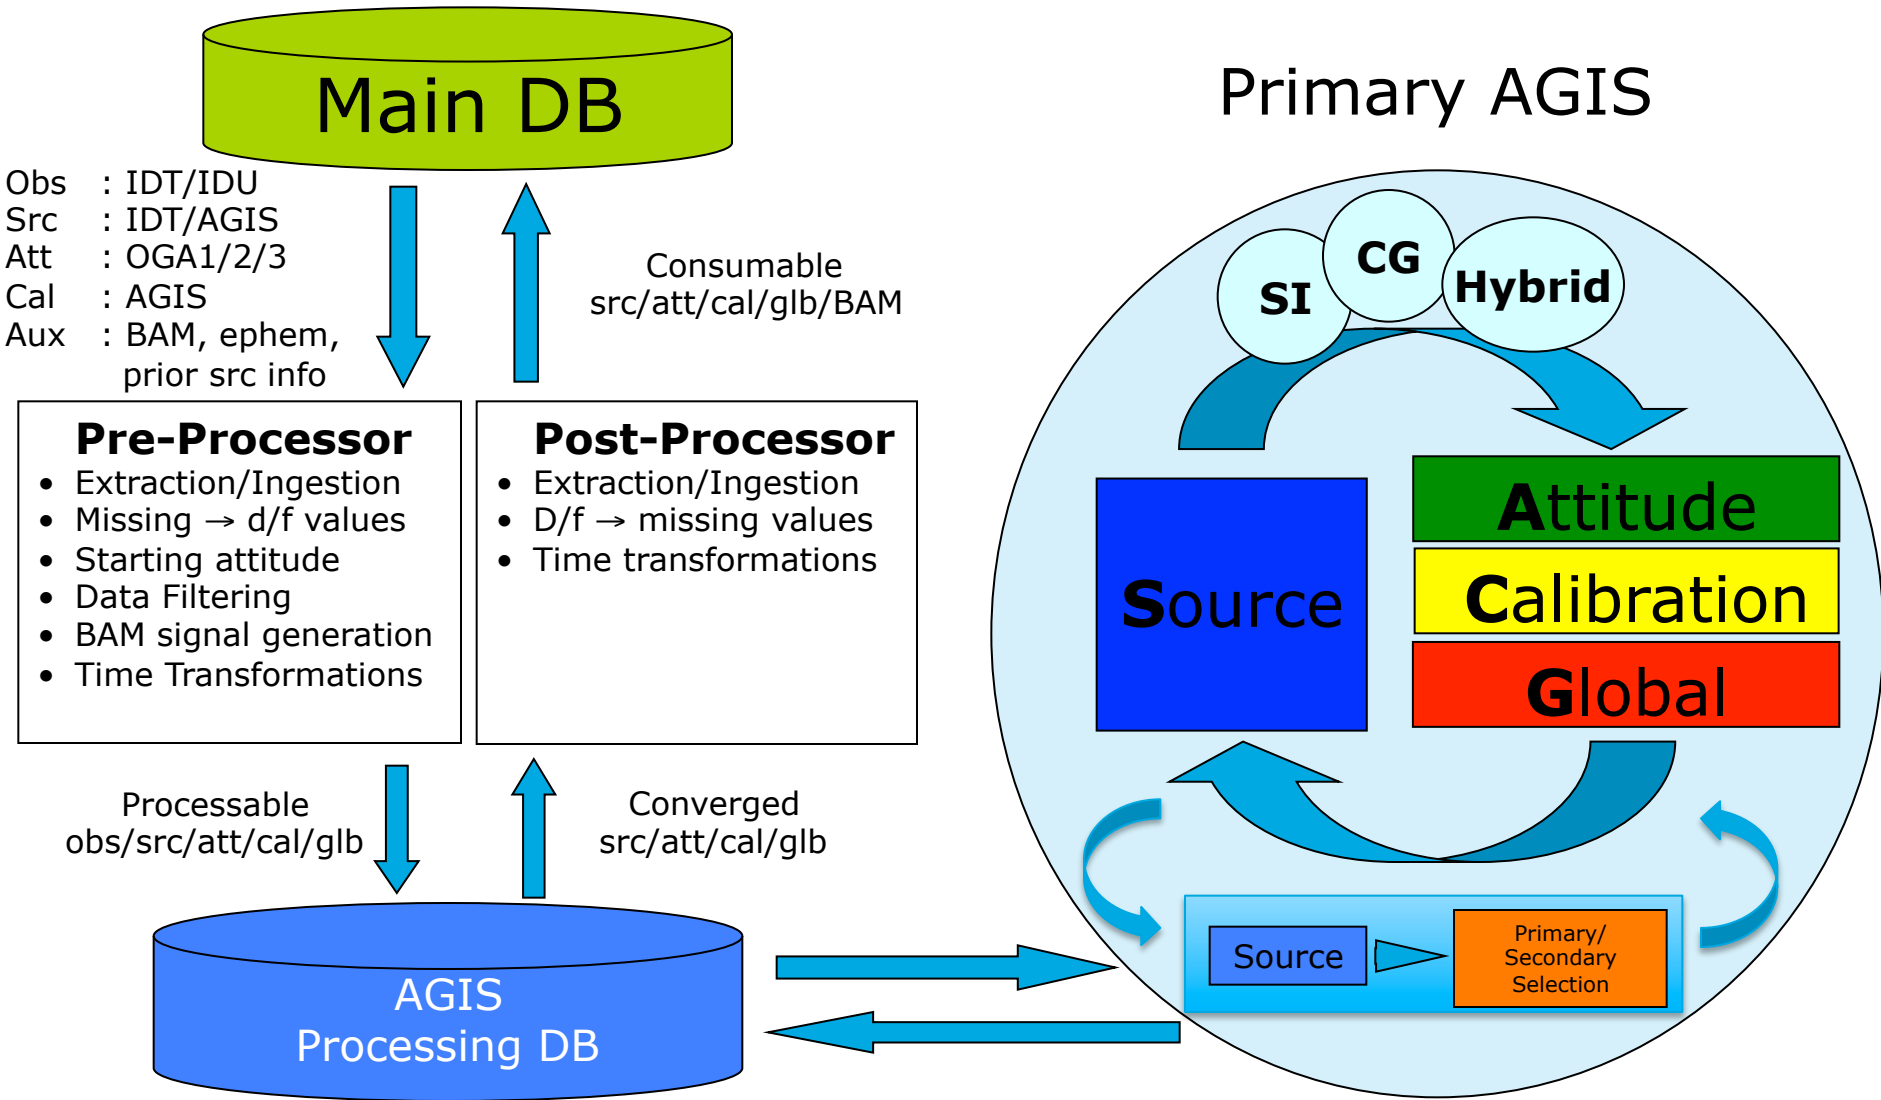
Main DB

Obs : IDT/IDU
Src : IDT/AGIS
Att : OGA1/2/3
Cal : AGIS
Aux : BAM, ephem, prior src info

Consumable
src/att/cal/glb/BAM

Primary AGIS

SI
CG
Hybrid

Pre-Processor
- Extraction/Ingestion
- Missing → d/f values
- Starting attitude
- Data Filtering
- BAM signal generation
- Time Transformations

Post-Processor
- Extraction/Ingestion
- D/f → missing values
- Time transformations

Source

Attitude
Calibration
Global

Processable
obs/src/att/cal/glb

Converged
src/att/cal/glb

Source
Primary/ Secondary Selection

AGIS
Processing DB